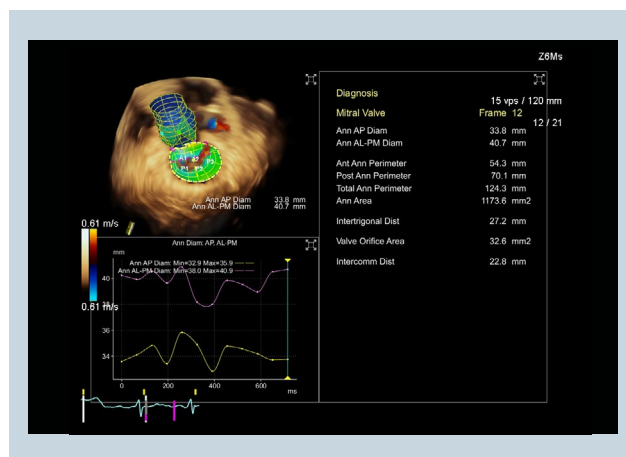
Z6Ms

15 vps / 120 mm

12 / 21

Diagnosis

Mitral Valve Frame 12

Ann AP Diam 33.8 mm
Ann AL-PM Diam 40.7 mm

Ant Ann Perimeter 54.3 mm
Post Ann Perimeter 70.1 mm
Total Ann Perimeter 124.3 mm
Ann Area 1173.6 mm2

Intertrigonal Dist 27.2 mm

Valve Orifice Area 32.6 mm2

Intercomm Dist 22.8 mm

Ann AP Diam 33.8 mm
Ann AL-PM Diam 40.7 mm

0.61 m/s

0.61 m/s

Ann Diam: AP, AL-PM

mm

Ann AP Diam: Min=32.9 Max=35.9
Ann AL-PM Diam: Min=38.0 Max=40.9

40
38
36
34

0
200
400
600
ms